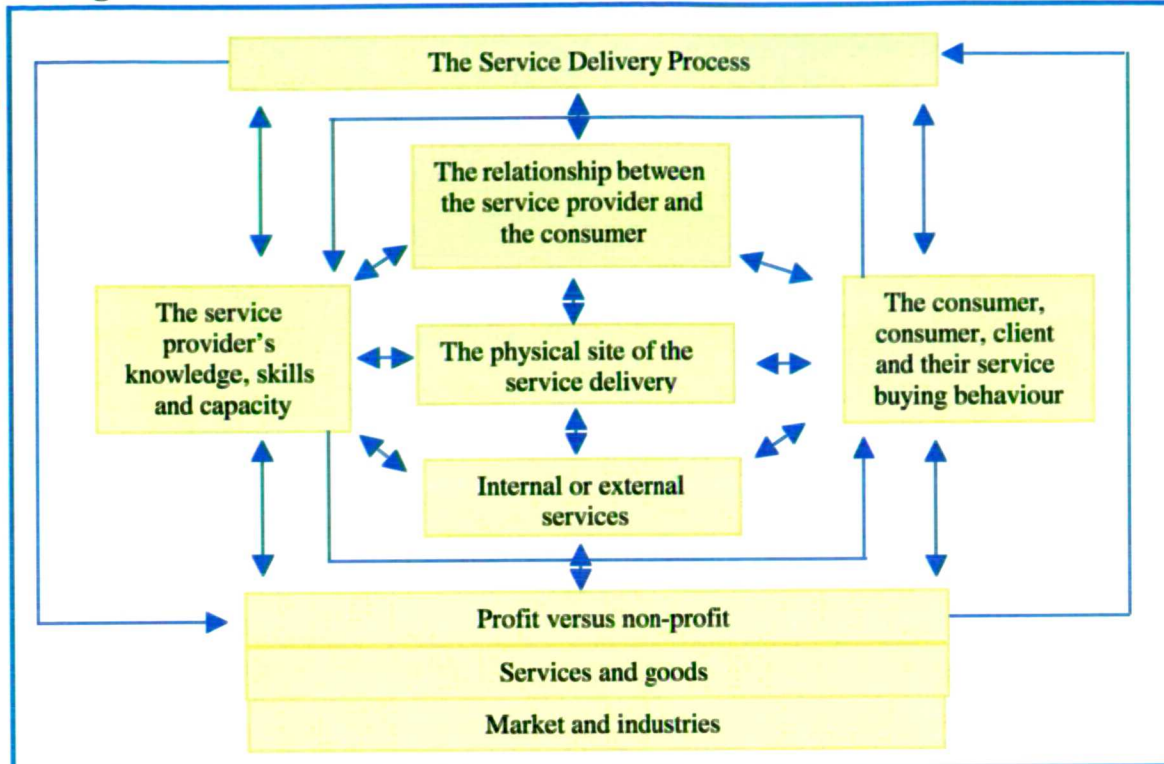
The Service Delivery Process

The relationship between the service provider and the consumer

The service provider's knowledge, skills and capacity

The physical site of the service delivery

The consumer, consumer, client and their service buying behaviour

Internal or external services

Profit versus non-profit

Services and goods

Market and industries